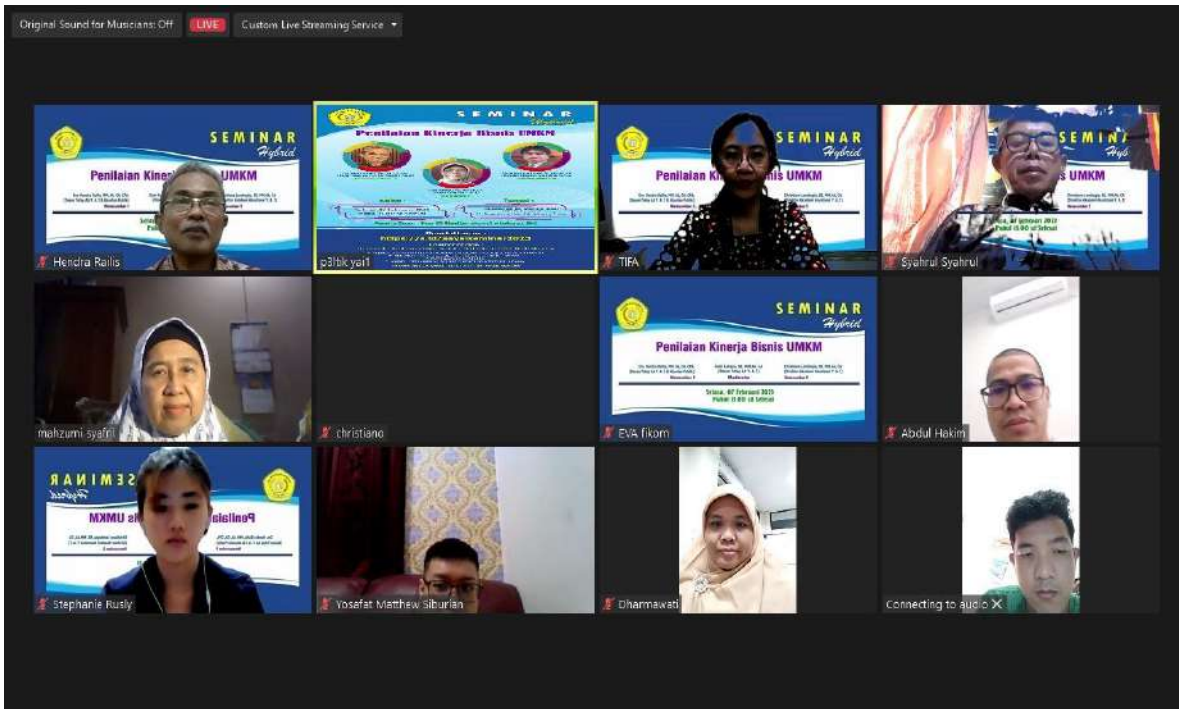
Original Sound for Musicians: Off LIVE Custom Live Streaming Service

SEMINAR Hybrid
Penilaian Kinerja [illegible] UMKM
Hendra Railis

SEMINAR
Penilaian Kinerja Bisnis UMKM
p3ibk yai1

SEMINAR Hybrid
Penilaian Ki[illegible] UMKM
TIFA

SEMINA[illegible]
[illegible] UMKM
Syahrul Syahrul

mahzumi syafri

christiano

SEMINAR Hybrid
Penilaian Kinerja Bisnis UMKM
Selasa, 07 Februari 2023
Pukul 13.00 sd Selesai
EVA fikom

Abdul Hakim

SEMINAR Hybrid
Penilaia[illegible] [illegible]s UMKM
Stephanie Rusly

Yosafat Matthew Siburian

Dharmawati

Connecting to audio